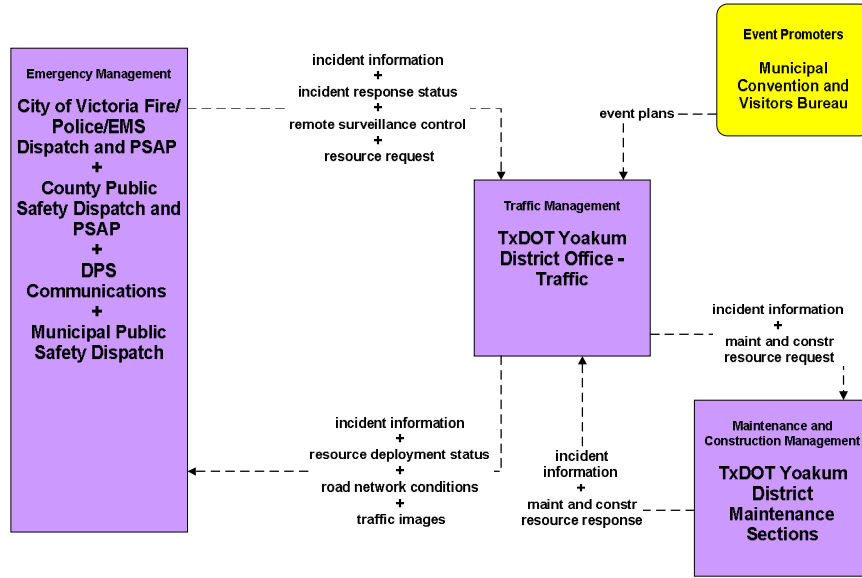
Emergency Management

City of Victoria Fire/ Police/EMS Dispatch and PSAP + County Public Safety Dispatch and PSAP + DPS Communications + Municipal Public Safety Dispatch

incident information + incident response status + remote surveillance control + resource request

Event Promoters

Municipal Convention and Visitors Bureau

event plans

Traffic Management

TxDOT Yoakum District Office - Traffic

incident information + maint and constr resource request

Maintenance and Construction Management

TxDOT Yoakum District Maintenance Sections

incident information + resource deployment status + road network conditions + traffic images

incident information + maint and constr resource response